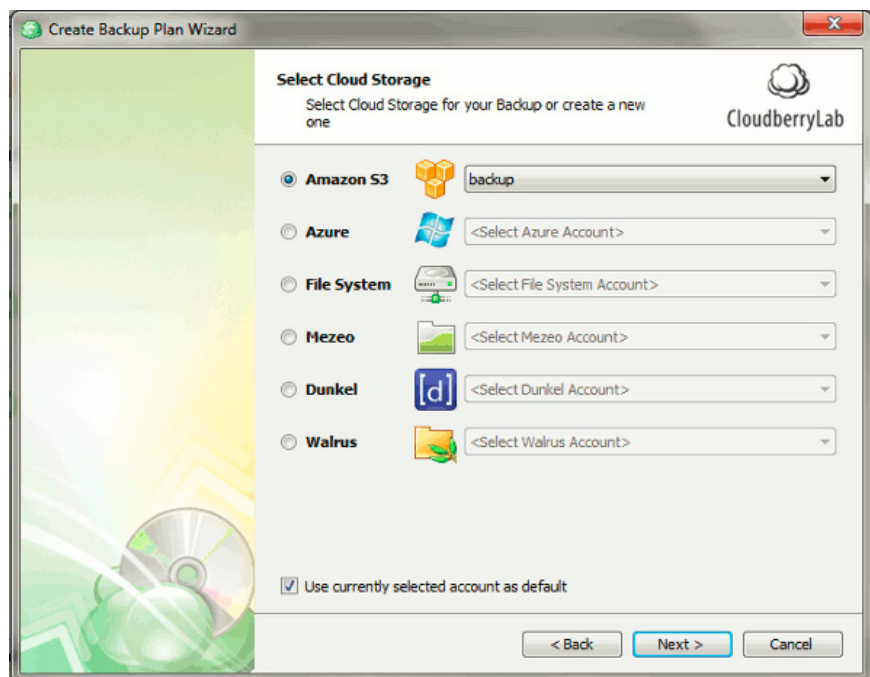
Create Backup Plan Wizard

Select Cloud Storage

Select Cloud Storage for your Backup or create a new one

CloudberryLab

Amazon S3 backup

Azure <Select Azure Account>

File System <Select File System Account>

Mezeo <Select Mezeo Account>

Dunkel [d] <Select Dunkel Account>

Walrus <Select Walrus Account>

Use currently selected account as default

< Back Next > Cancel